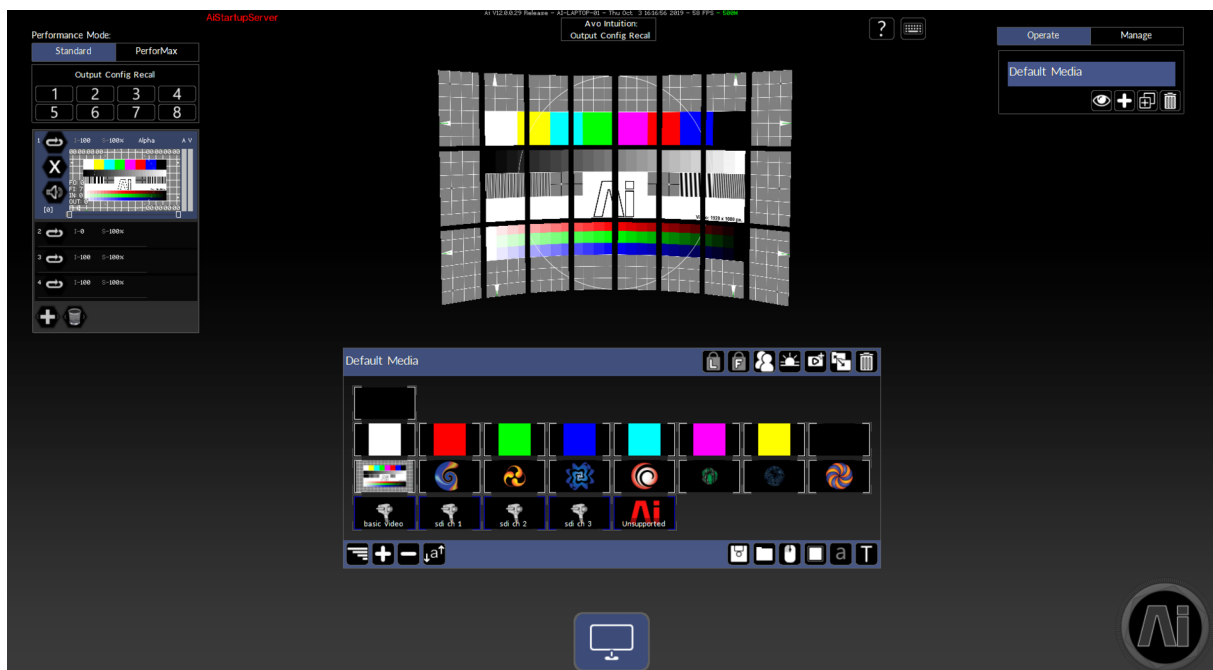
AiStartupServer

Ai V12.0.0.29 Release - AI-LAPTOP-01 - Thu Oct 3 16:16:56 2019 - 58 FPS - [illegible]

Avo Intuition:
Output Config Recal

?

Performance Mode:
Standard
PerforMax

Output Config Recal
1 2 3 4
5 6 7 8

1 I-100 S-100% Alpha A V
X
[0]
2 I-0 S-100%
3 I-100 S-100%
4 I-100 S-100%

Operate
Manage

Default Media

Default Media

L F

basic video
sdi ch 1
sdi ch 2
sdi ch 3
Unsupported

a T